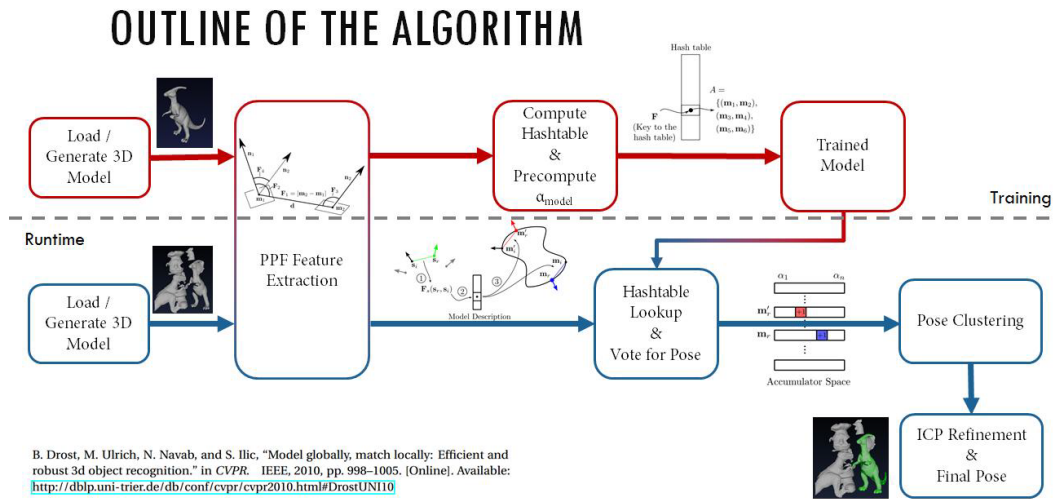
OUTLINE OF THE ALGORITHM

Load / Generate 3D Model

$\mathbf{n}_1$ $\mathbf{n}_2$ $\mathbf{F}_4$ $\mathbf{F}_3$ $\mathbf{F}_2$ $\mathbf{F}_1 = \|\mathbf{m}_2 - \mathbf{m}_1\|_2$ $\mathbf{m}_1$ $\mathbf{m}_2$ $\mathbf{d}$

Compute Hashtable & Precompute $\alpha_{model}$

Hash table

$\mathbf{F}$ (Key to the hash table)

$A = \{(\mathbf{m}_1, \mathbf{m}_2), (\mathbf{m}_3, \mathbf{m}_4), (\mathbf{m}_5, \mathbf{m}_6)\}$

Trained Model

Training

Runtime

PPF Feature Extraction

Load / Generate 3D Model

$\mathbf{s}_r$ $\mathbf{s}_i$ ① ② ③ $\mathbf{F}_s(\mathbf{s}_r, \mathbf{s}_i)$ $\mathbf{m}_i'$ $\mathbf{m}_r$ $\mathbf{m}_i$

Model Description

Hashtable Lookup & Vote for Pose

$\alpha_1$ $\alpha_n$ $\mathbf{m}_r'$ $\mathbf{m}_r$

Accumulator Space

Pose Clustering

ICP Refinement & Final Pose

B. Drost, M. Ulrich, N. Navab, and S. Ilic, "Model globally, match locally: Efficient and robust 3d object recognition." in CVPR. IEEE, 2010, pp. 998–1005. [Online]. Available: http://dblp.uni-trier.de/db/conf/cvpr/cvpr2010.html#DrostUNI10